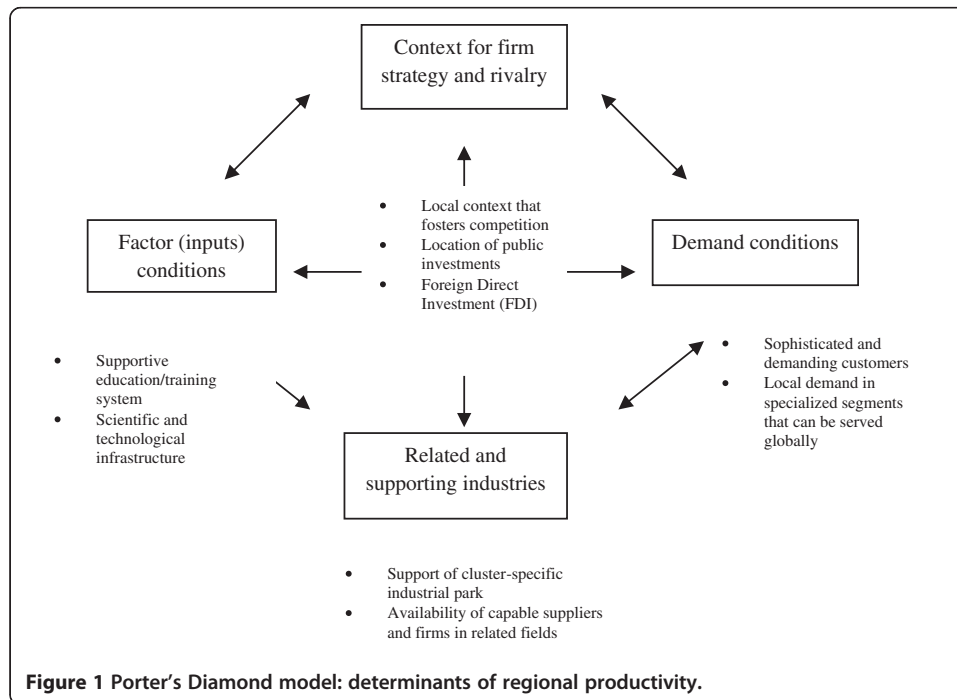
Context for firm strategy and rivalry

Factor (inputs) conditions

- Local context that fosters competition
- Location of public investments
- Foreign Direct Investment (FDI)

Demand conditions

- Supportive education/training system
- Scientific and technological infrastructure

- Sophisticated and demanding customers
- Local demand in specialized segments that can be served globally

Related and supporting industries

- Support of cluster-specific industrial park
- Availability of capable suppliers and firms in related fields

**Figure 1 Porter's Diamond model: determinants of regional productivity.**